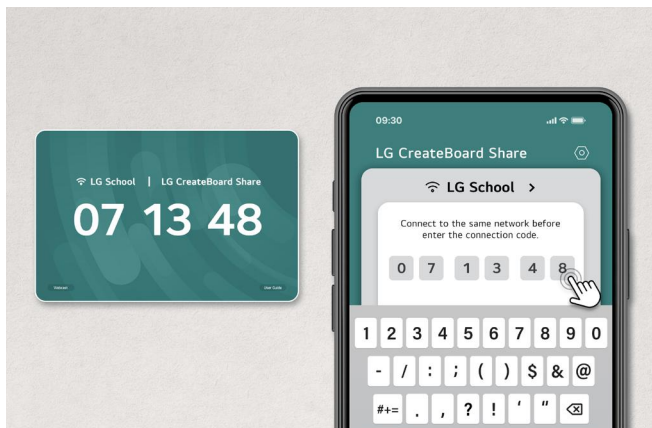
LG School | LG CreateBoard Share

07 13 48

Indicator

User Guide

09:30

LG CreateBoard Share

LG School >

Connect to the same network before enter the connection code.

0 7 1 3 4 8

1 2 3 4 5 6 7 8 9 0

- / : ; ( ) $ & @

#+= . , ? ! ' "